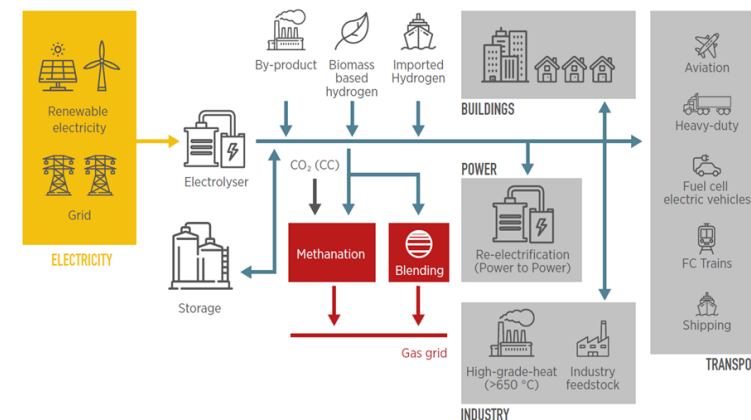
Renewable electricity

Grid

ELECTRICITY

Electrolyser

Storage

By-product

Biomass based hydrogen

Imported Hydrogen

$CO_2$ (CC)

Methanation

Blending

Gas grid

BUILDINGS

POWER

Re-electrification (Power to Power)

High-grade-heat (>650 °C)

Industry feedstock

INDUSTRY

Aviation

Heavy-duty

Fuel cell electric vehicles

FC Trains

Shipping

TRANSPO